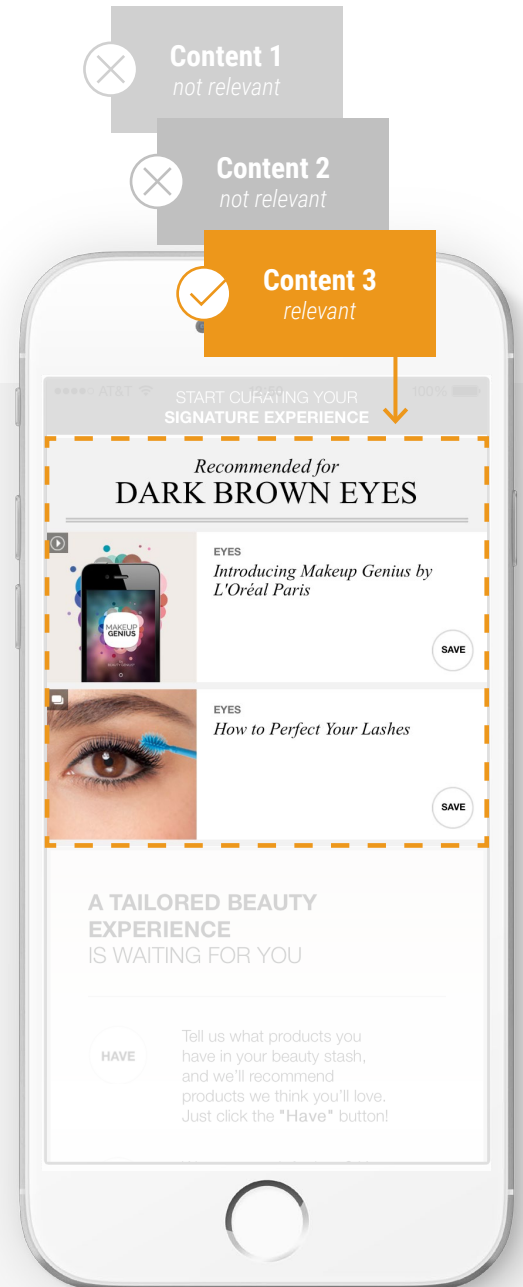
Content 1
not relevant

Content 2
not relevant

Content 3
relevant

AT&T 100%

START CURATING YOUR
SIGNATURE EXPERIENCE

Recommended for
DARK BROWN EYES

MAKEUP GENIUS

EYES
Introducing Makeup Genius by L'Oréal Paris

SAVE

EYES
How to Perfect Your Lashes

SAVE

A TAILORED BEAUTY EXPERIENCE
IS WAITING FOR YOU

HAVE

Tell us what products you have in your beauty stash, and we'll recommend products we think you'll love. Just click the "Have" button!